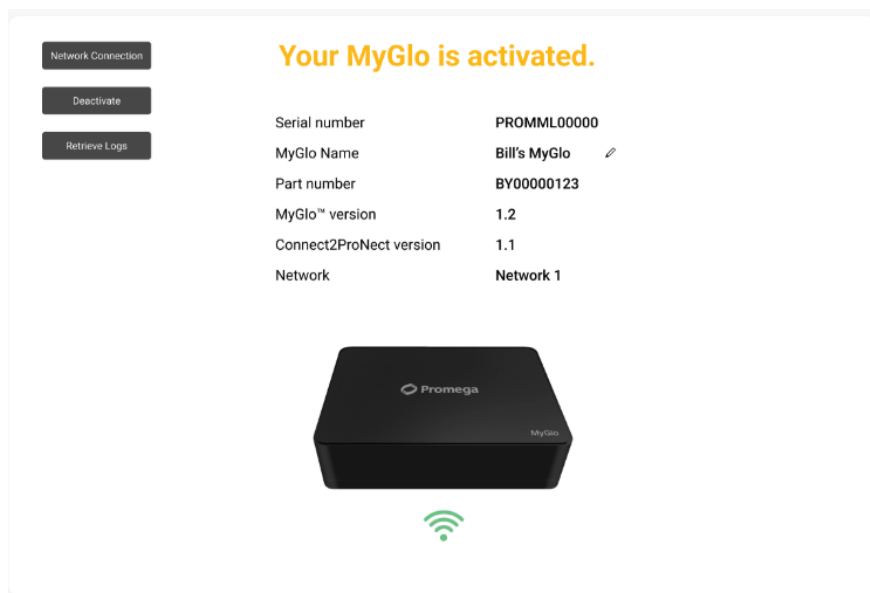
Network Connection

Deactivate

Retrieve Logs

Your MyGlo is activated.

| | |
|---|---|
| Serial number | PROMML00000 |
| MyGlo Name | Bill's MyGlo |
| Part number | BY00000123 |
| MyGlo™ version | 1.2 |
| Connect2ProNect version | 1.1 |
| Network | Network 1 |

Promega

MyGlo